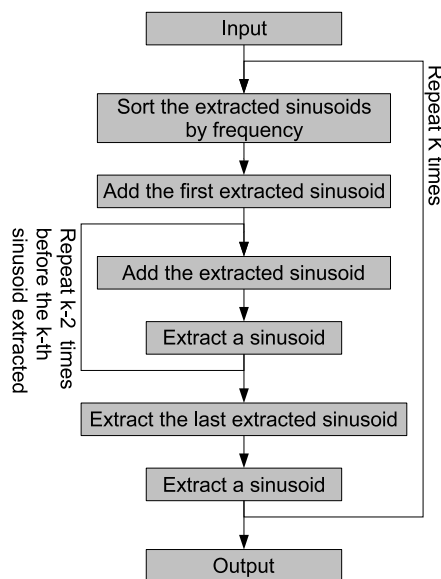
Input

Sort the extracted sinusoids by frequency

Add the first extracted sinusoid

Add the extracted sinusoid

Extract a sinusoid

Extract the last extracted sinusoid

Extract a sinusoid

Output

Repeat K times

Repeat k-2 times before the k-th sinusoid extracted